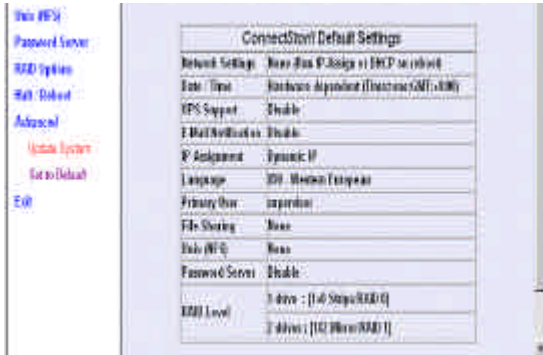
Unix (NFS)
Password Server
RAID Options
Halt / Reboot
Advanced
Update System
Set to Default
Exit

| ConnectStor II Default Settings | |
|---|---|
| Network Settings | None (Run IP Assign or DHCP to reboot) |
| Date / Time | Hardware dependent (Timezone GMT+0:00) |
| UPS Support | Disable |
| E-Mail Notification | Disable |
| IP Assignment | Dynamic IP |
| Language | ISO - Western European |
| Primary User | supervisor |
| File Sharing | None |
| Unix (NFS) | None |
| Password Server | Disable |
| RAID Level | 1 drive : [1+0 Stripe/RAID 0] |
| | 2 drives : [1/2 Mirror/RAID 1] |